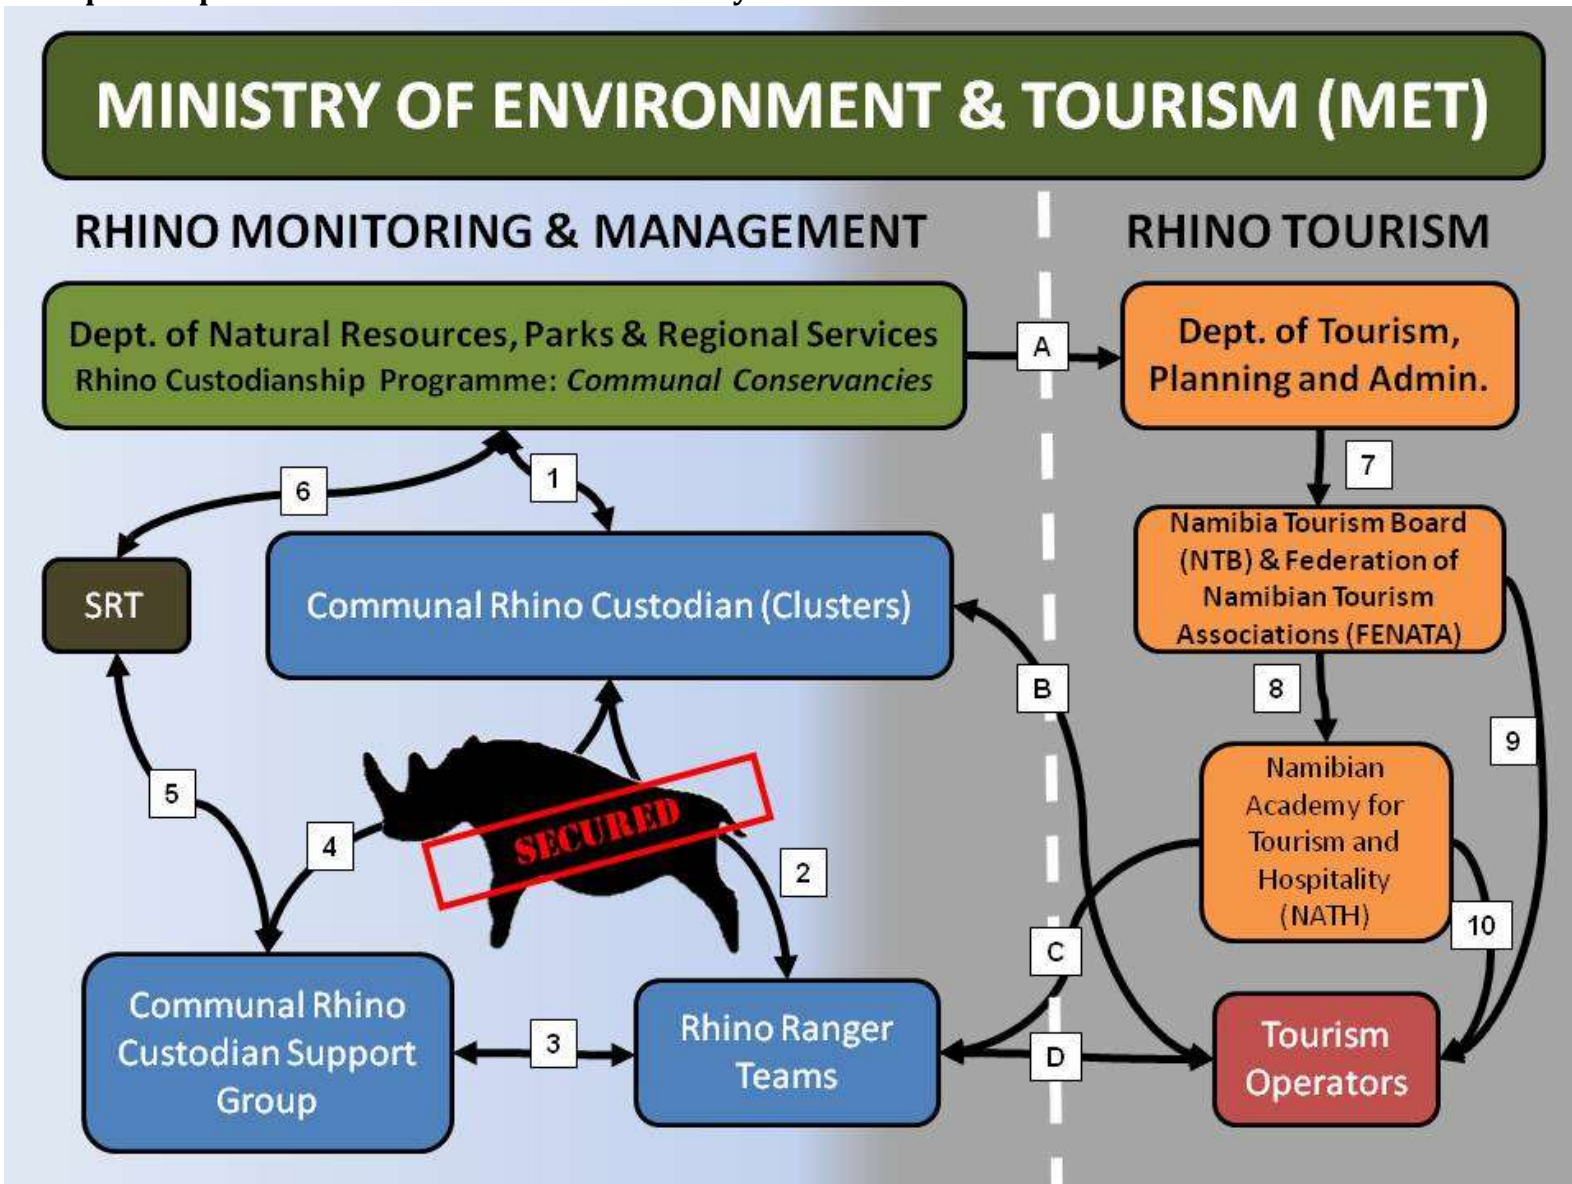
MINISTRY OF ENVIRONMENT & TOURISM (MET)

RHINO MONITORING & MANAGEMENT

RHINO TOURISM

Dept. of Natural Resources, Parks & Regional Services
Rhino Custodianship Programme: Communal Conservancies

A

Dept. of Tourism, Planning and Admin.

7

Namibia Tourism Board (NTB) & Federation of Namibian Tourism Associations (FENATA)

6

1

SRT

Communal Rhino Custodian (Clusters)

B

8

9

Namibian Academy for Tourism and Hospitality (NATH)

5

4

SECURED

2

C

10

Communal Rhino Custodian Support Group

3

Rhino Ranger Teams

D

Tourism Operators